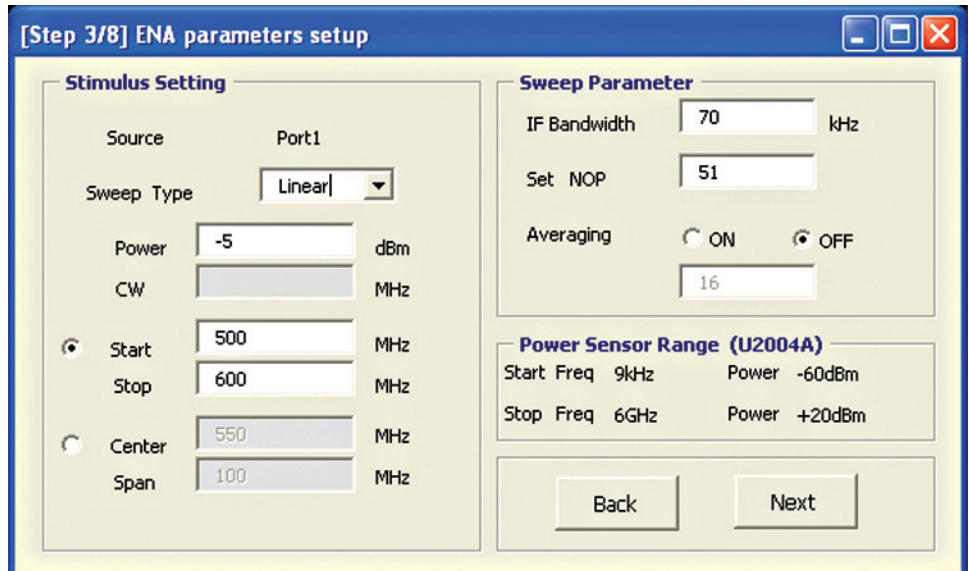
[Step 3/8] ENA parameters setup

Stimulus Setting

Source Port1

Sweep Type Linear

Power -5 dBm

CW MHz

Start 500 MHz

Stop 600 MHz

Center 550 MHz

Span 100 MHz

Sweep Parameter

IF Bandwidth 70 kHz

Set NOP 51

Averaging ON OFF

16

Power Sensor Range (U2004A)

Start Freq 9kHz Power -60dBm

Stop Freq 6GHz Power +20dBm

Back Next